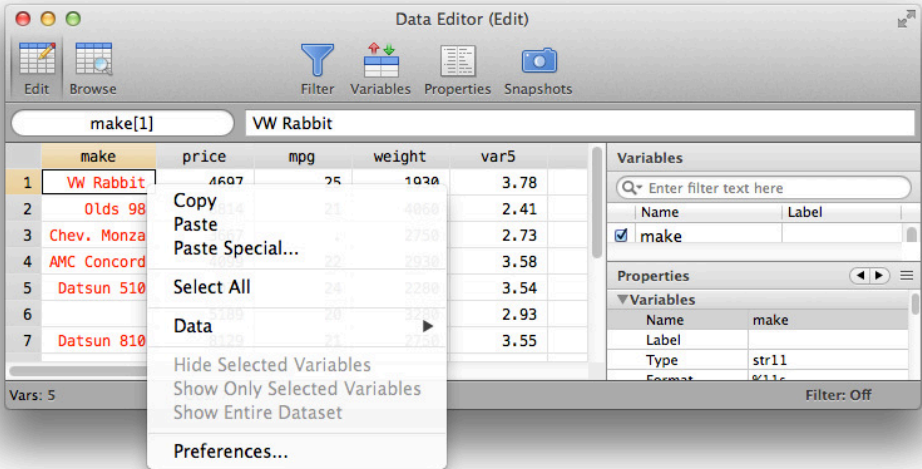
Data Editor (Edit)

Edit Browse

Filter Variables Properties Snapshots

make[1]

VW Rabbit

| | make | price | mpg | weight | var5 |
|---|---|---|---|---|---|
| 1 | VW Rabbit | 4697 | 25 | 1930 | 3.78 |
| 2 | Olds 98 | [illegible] | 21 | 4060 | 2.41 |
| 3 | Chev. Monza | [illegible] | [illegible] | 2750 | 2.73 |
| 4 | AMC Concord | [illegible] | 22 | 2930 | 3.58 |
| 5 | Datsun 510 | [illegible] | 24 | 2280 | 3.54 |
| 6 | | 5189 | 20 | 3280 | 2.93 |
| 7 | Datsun 810 | 8129 | 21 | 2750 | 3.55 |

Copy
Paste
Paste Special...
Select All
Data
Hide Selected Variables
Show Only Selected Variables
Show Entire Dataset
Preferences...

Variables

Enter filter text here

| Name | Label |
|---|---|
| make | |

Properties

Variables

| Name | make |
|---|---|
| Label | |
| Type | str11 |
| Format | %11s |

Vars: 5

Filter: Off